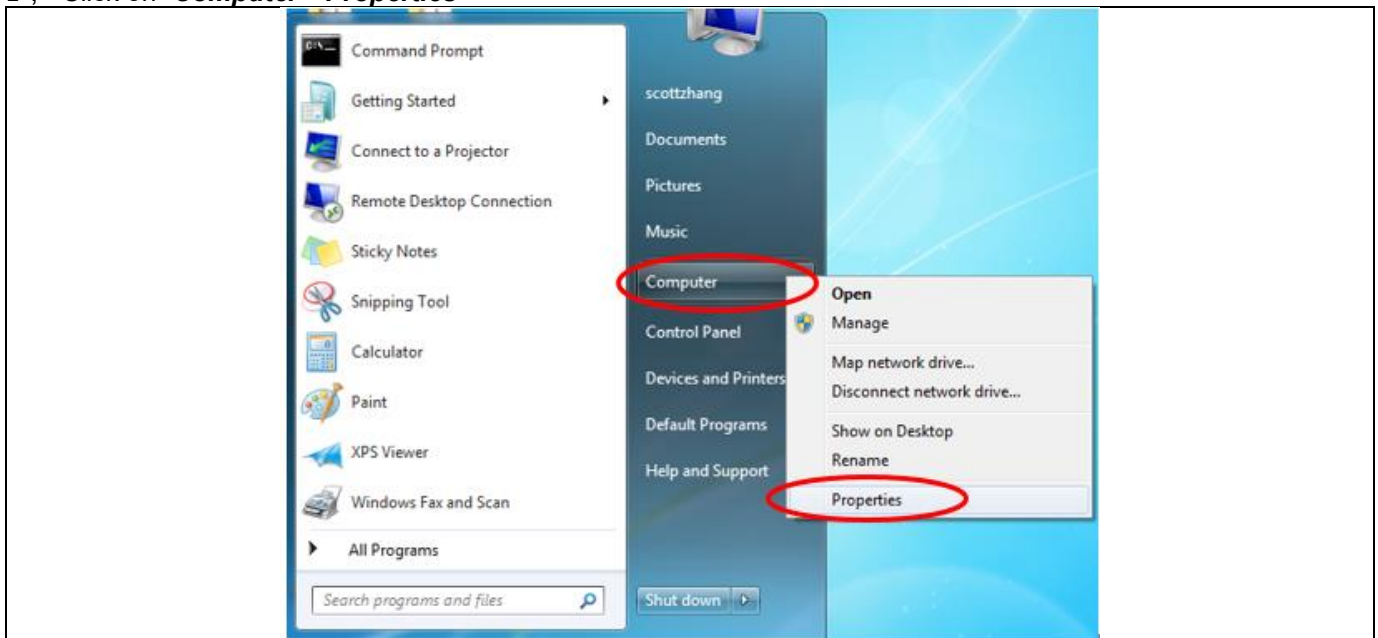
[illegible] Click on "Computer" - "Properties"

Command Prompt
Getting Started
Connect to a Projector
Remote Desktop Connection
Sticky Notes
Snipping Tool
Calculator
Paint
XPS Viewer
Windows Fax and Scan
All Programs
Search programs and files

scottzhang
Documents
Pictures
Music
Computer
Control Panel
Devices and Printers
Default Programs
Help and Support
Shut down

Open
Manage
Map network drive...
Disconnect network drive...
Show on Desktop
Rename
Properties